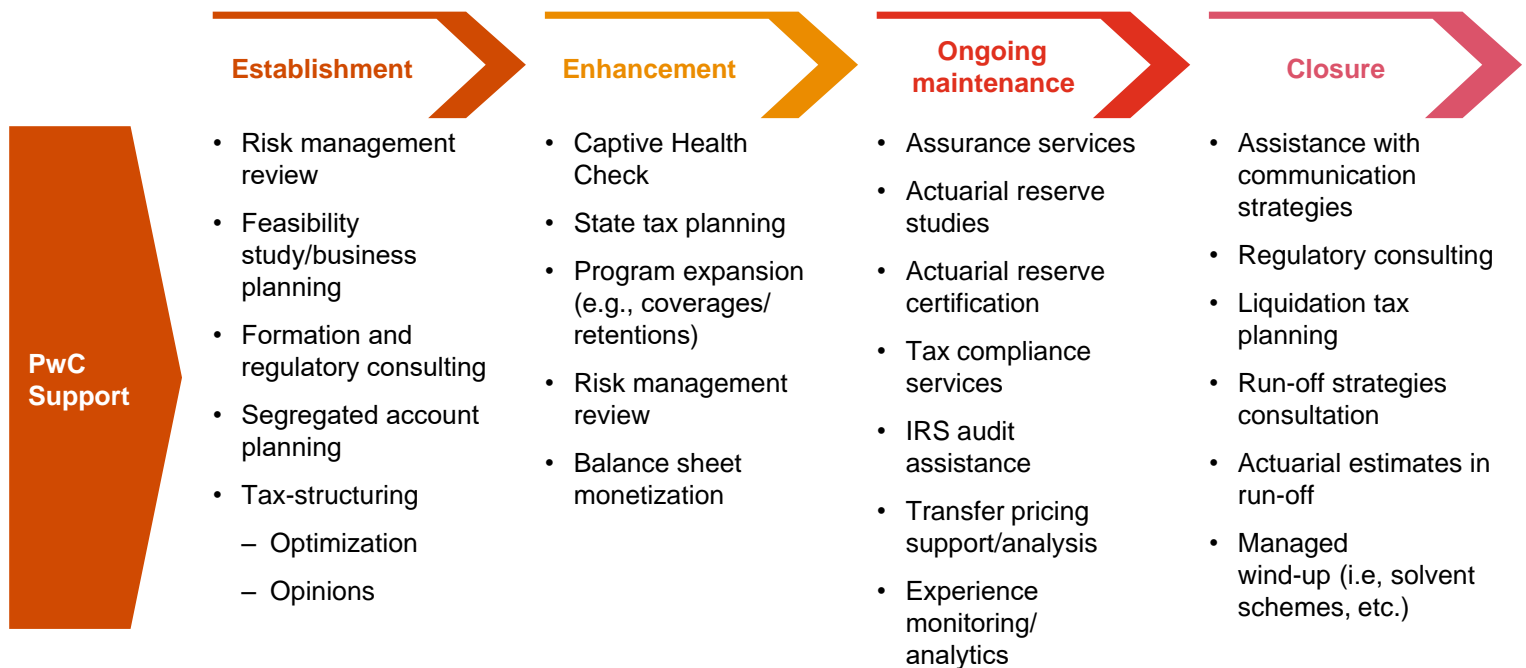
PwC Support

Establishment

- Risk management review
- Feasibility study/business planning
- Formation and regulatory consulting
- Segregated account planning
- Tax-structuring
  – Optimization
  – Opinions

Enhancement

- Captive Health Check
- State tax planning
- Program expansion (e.g., coverages/ retentions)
- Risk management review
- Balance sheet monetization

Ongoing maintenance

- Assurance services
- Actuarial reserve studies
- Actuarial reserve certification
- Tax compliance services
- IRS audit assistance
- Transfer pricing support/analysis
- Experience monitoring/ analytics

Closure

- Assistance with communication strategies
- Regulatory consulting
- Liquidation tax planning
- Run-off strategies consultation
- Actuarial estimates in run-off
- Managed wind-up (i.e, solvent schemes, etc.)